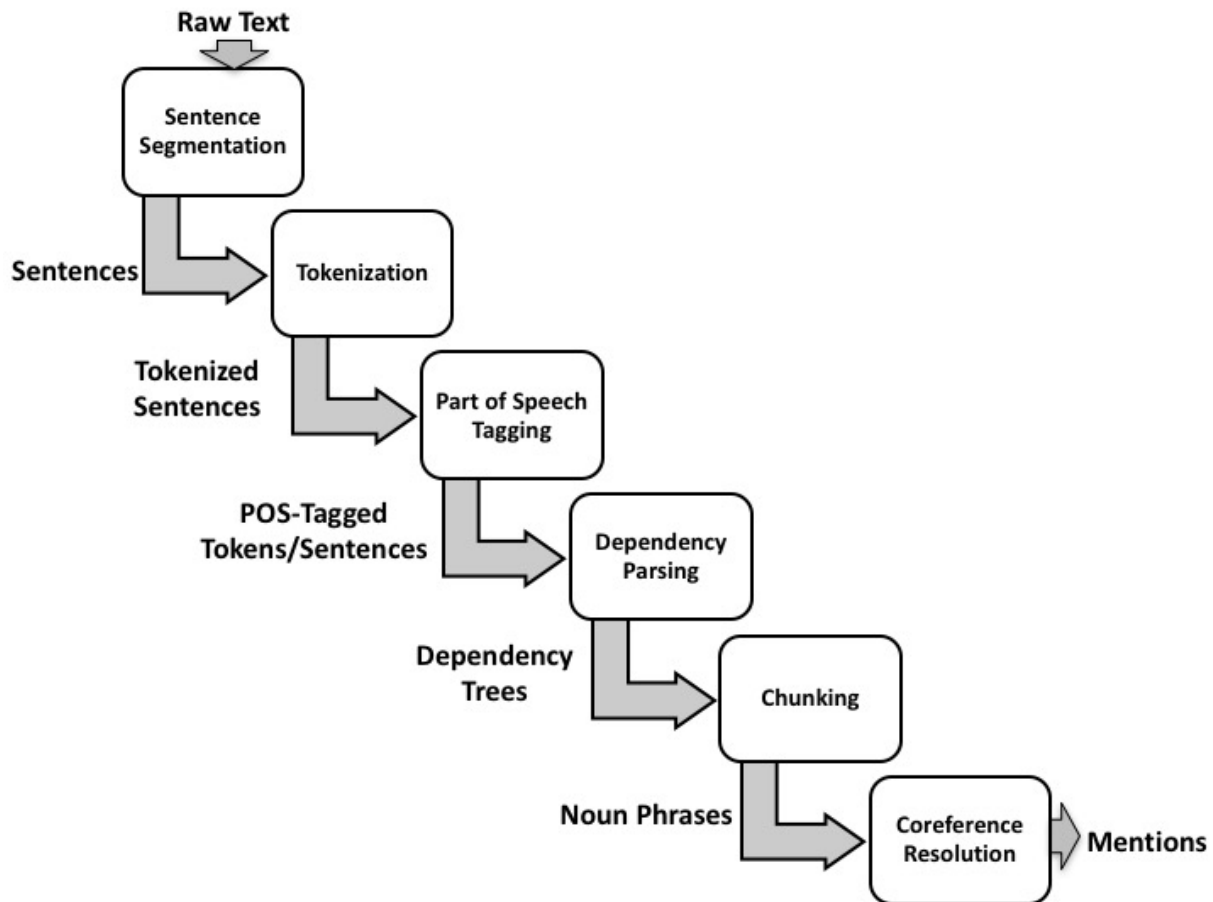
Raw Text

Sentence Segmentation

Sentences

Tokenization

Tokenized Sentences

Part of Speech Tagging

POS-Tagged Tokens/Sentences

Dependency Parsing

Dependency Trees

Chunking

Noun Phrases

Coreference Resolution

Mentions